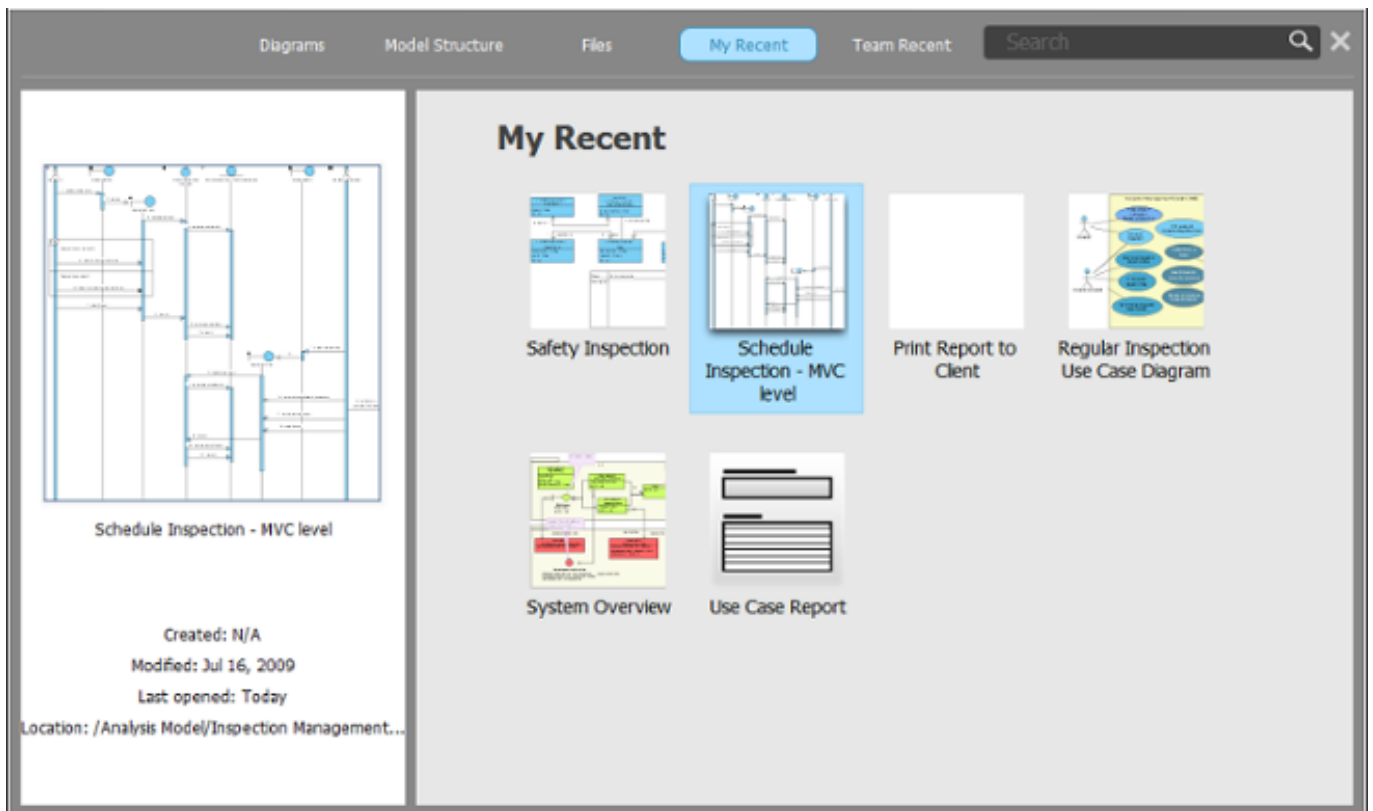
Diagrams Model Structure Files My Recent Team Recent Search

Schedule Inspection - MVC level

Created: N/A
Modified: Jul 16, 2009
Last opened: Today
Location: /Analysis Model/Inspection Management...

My Recent

Safety Inspection

Schedule Inspection - MVC level

Print Report to Client

Regular Inspection Use Case Diagram

System Overview

Use Case Report